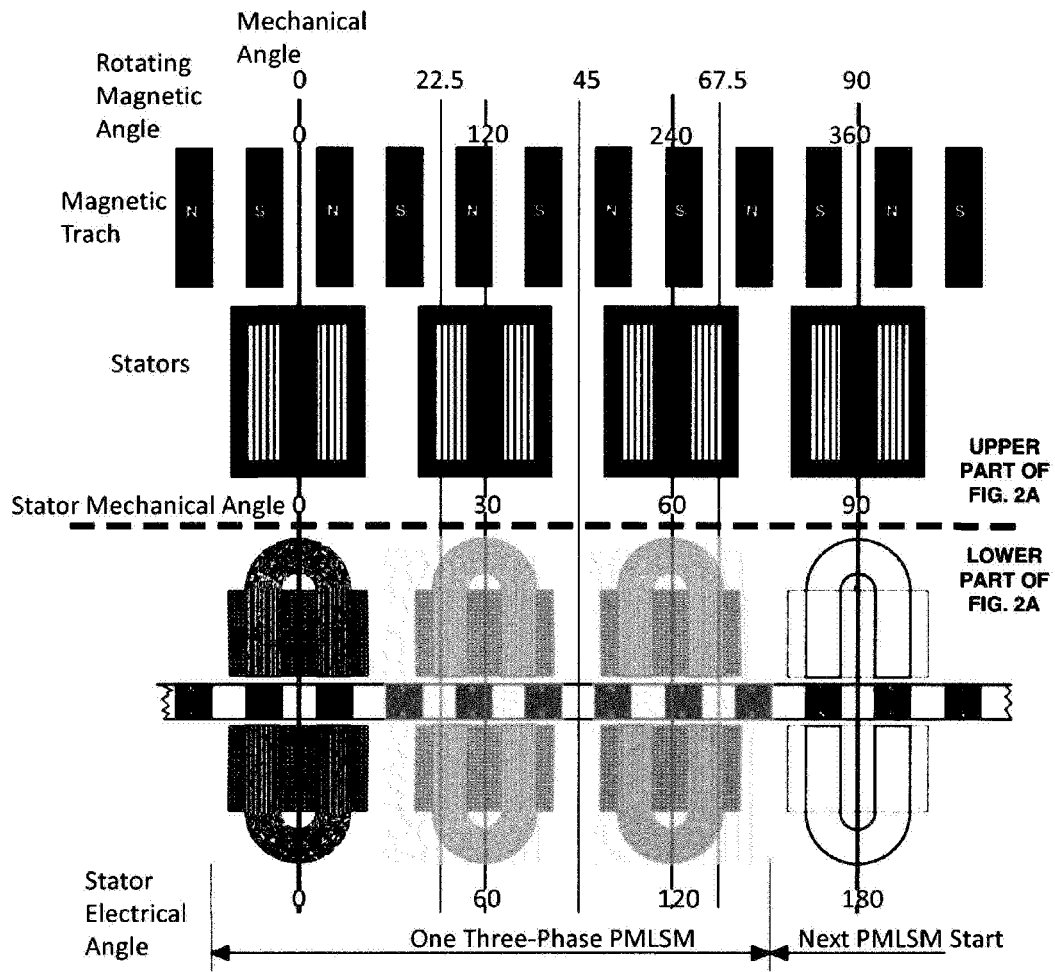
Mechanical Angle

Rotating Magnetic Angle

0 22.5 45 67.5 90

0 120 240 360

Magnetic Trach

N S N S N S N S N S N S

Stators

UPPER PART OF FIG. 2A

Stator Mechanical Angle 0 30 60 90

LOWER PART OF FIG. 2A

Stator Electrical Angle

0 60 120 180

One Three-Phase PMLSM

Next PMLSM Start